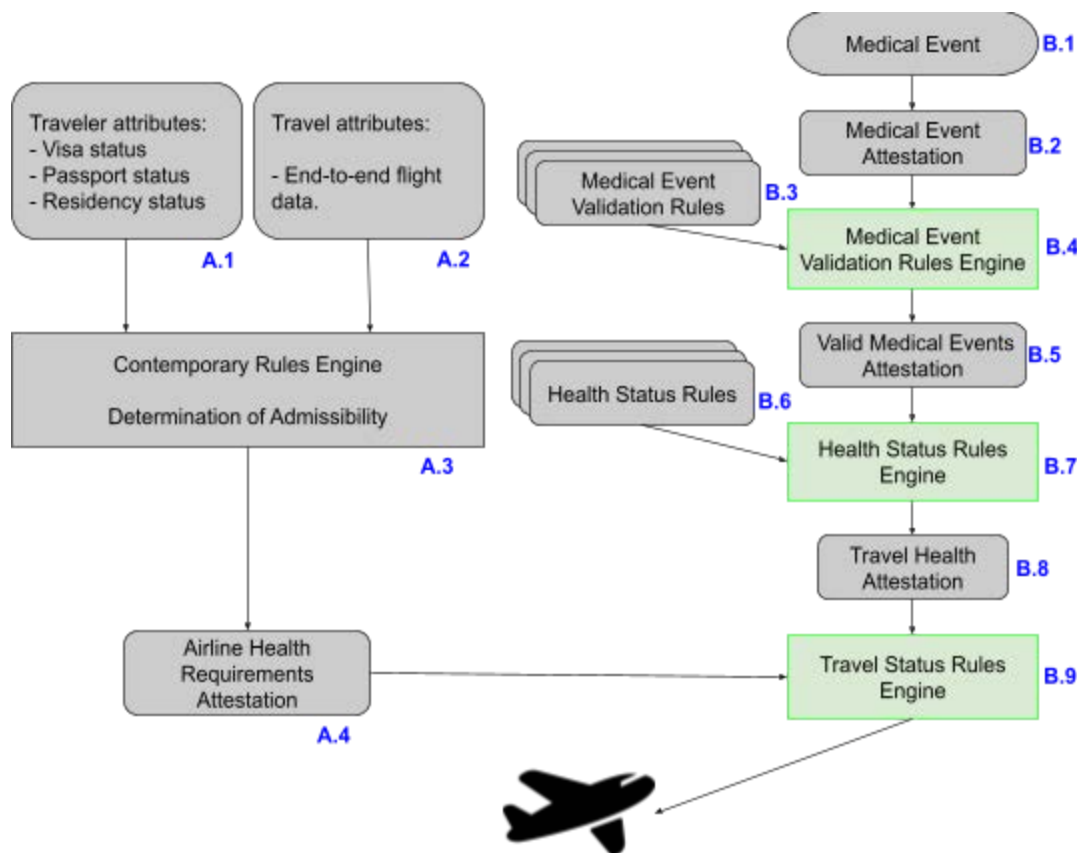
Traveler attributes:
- Visa status
- Passport status
- Residency status

A.1

Travel attributes:

- End-to-end flight data.

A.2

Contemporary Rules Engine

Determination of Admissibility

A.3

Airline Health Requirements Attestation

A.4

Medical Event

B.1

Medical Event Attestation

B.2

Medical Event Validation Rules

B.3

Medical Event Validation Rules Engine

B.4

Valid Medical Events Attestation

B.5

Health Status Rules

B.6

Health Status Rules Engine

B.7

Travel Health Attestation

B.8

Travel Status Rules Engine

B.9